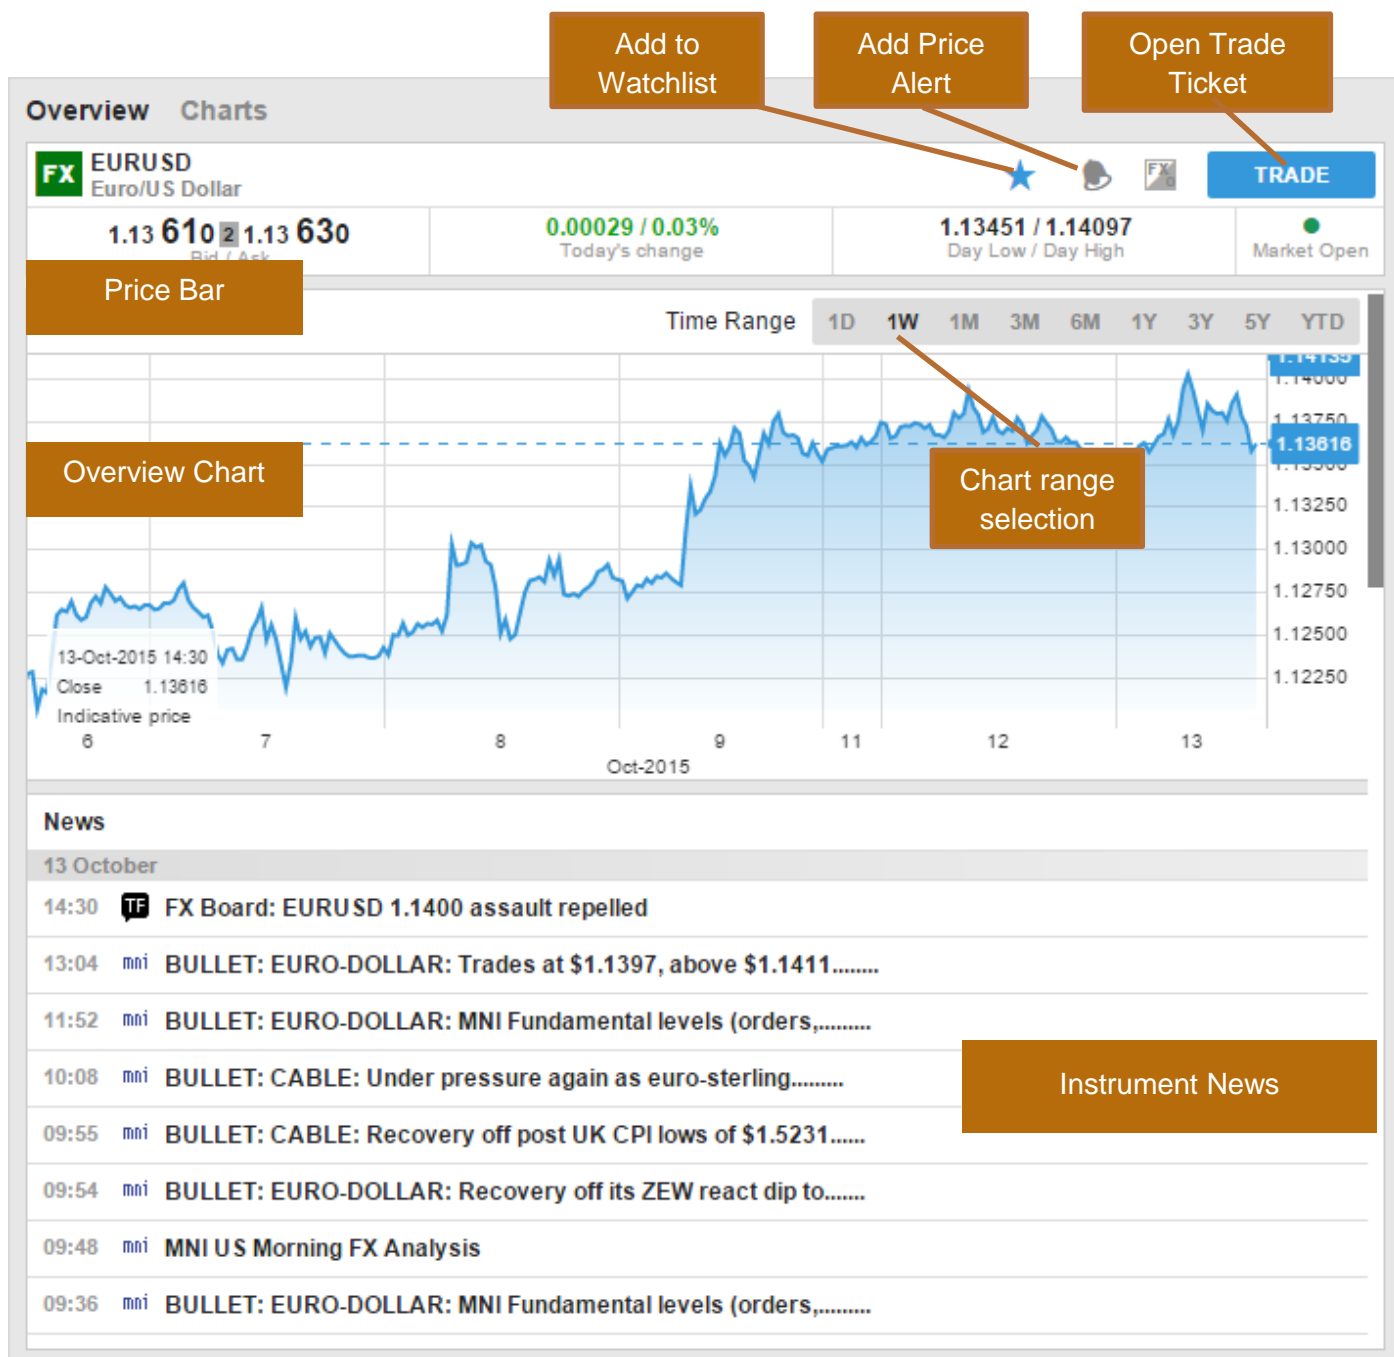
Add to Watchlist

Add Price Alert

Open Trade Ticket

Overview Charts

FX EURUSD
Euro/US Dollar

TRADE

1.13 610 2 1.13 630
Bid / Ask

0.00029 / 0.03%
Today's change

1.13451 / 1.14097
Day Low / Day High

Market Open

Price Bar

Time Range 1D 1W 1M 3M 6M 1Y 3Y 5Y YTD

Overview Chart

Chart range selection

1.14135
1.14000
1.13750
1.13616
1.13500
1.13250
1.13000
1.12750
1.12500
1.12250

13-Oct-2015 14:30
Close 1.13616
Indicative price

6 7 8 9 11 12 13
Oct-2015

News

13 October

14:30 TF FX Board: EURUSD 1.1400 assault repelled

13:04 mni BULLET: EURO-DOLLAR: Trades at $1.1397, above $1.1411........

11:52 mni BULLET: EURO-DOLLAR: MNI Fundamental levels (orders,.........

10:08 mni BULLET: CABLE: Under pressure again as euro-sterling.........

Instrument News

09:55 mni BULLET: CABLE: Recovery off post UK CPI lows of $1.5231......

09:54 mni BULLET: EURO-DOLLAR: Recovery off its ZEW react dip to.......

09:48 mni MNI US Morning FX Analysis

09:36 mni BULLET: EURO-DOLLAR: MNI Fundamental levels (orders,.........